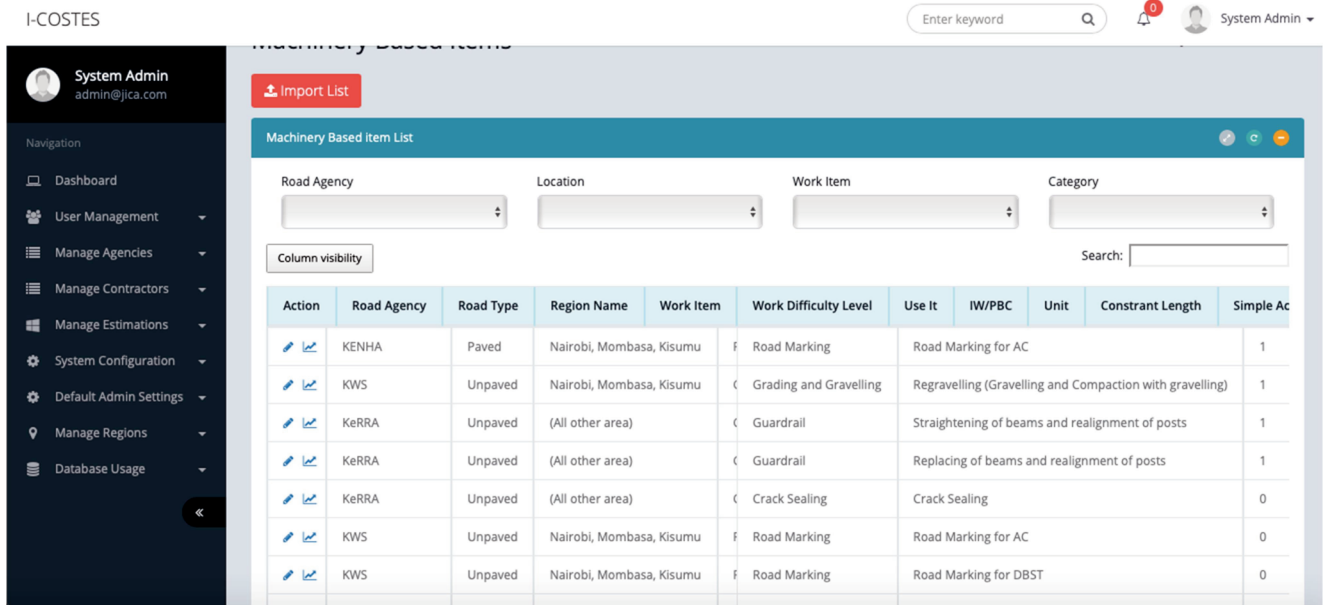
I-COSTES

Enter keyword

0

System Admin

System Admin
admin@jica.com

Navigation

Dashboard

User Management

Manage Agencies

Manage Contractors

Manage Estimations

System Configuration

Default Admin Settings

Manage Regions

Database Usage

«

Machinery Based Items

Import List

Machinery Based item List

Road Agency

Location

Work Item

Category

Column visibility

Search:

| Action | Road Agency | Road Type | Region Name | Work Item | Work Difficulty Level | Use It | IW/PBC | Unit | Constrant Length | Simple Ac |
|---|---|---|---|---|---|---|---|---|---|---|
| | KENHA | Paved | Nairobi, Mombasa, Kisumu | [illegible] | Road Marking | Road Marking for AC | | | | 1 |
| | KWS | Unpaved | Nairobi, Mombasa, Kisumu | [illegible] | Grading and Gravelling | Regravelling (Gravelling and Compaction with gravelling) | | | | 1 |
| | KeRRA | Unpaved | (All other area) | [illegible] | Guardrail | Straightening of beams and realignment of posts | | | | 1 |
| | KeRRA | Unpaved | (All other area) | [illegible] | Guardrail | Replacing of beams and realignment of posts | | | | 1 |
| | KeRRA | Unpaved | (All other area) | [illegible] | Crack Sealing | Crack Sealing | | | | 0 |
| | KWS | Unpaved | Nairobi, Mombasa, Kisumu | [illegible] | Road Marking | Road Marking for AC | | | | 0 |
| | KWS | Unpaved | Nairobi, Mombasa, Kisumu | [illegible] | Road Marking | Road Marking for DBST | | | | 0 |